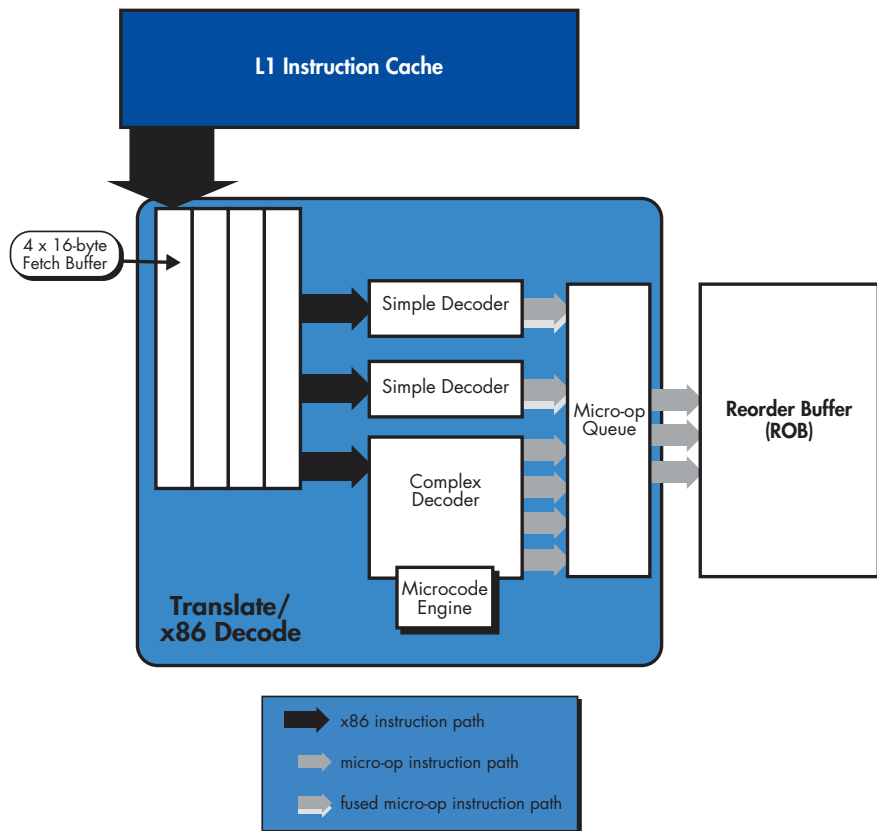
L1 Instruction Cache

4 x 16-byte Fetch Buffer

Simple Decoder

Simple Decoder

Complex Decoder

Microcode Engine

Micro-op Queue

Reorder Buffer (ROB)

Translate/ x86 Decode

x86 instruction path

micro-op instruction path

fused micro-op instruction path